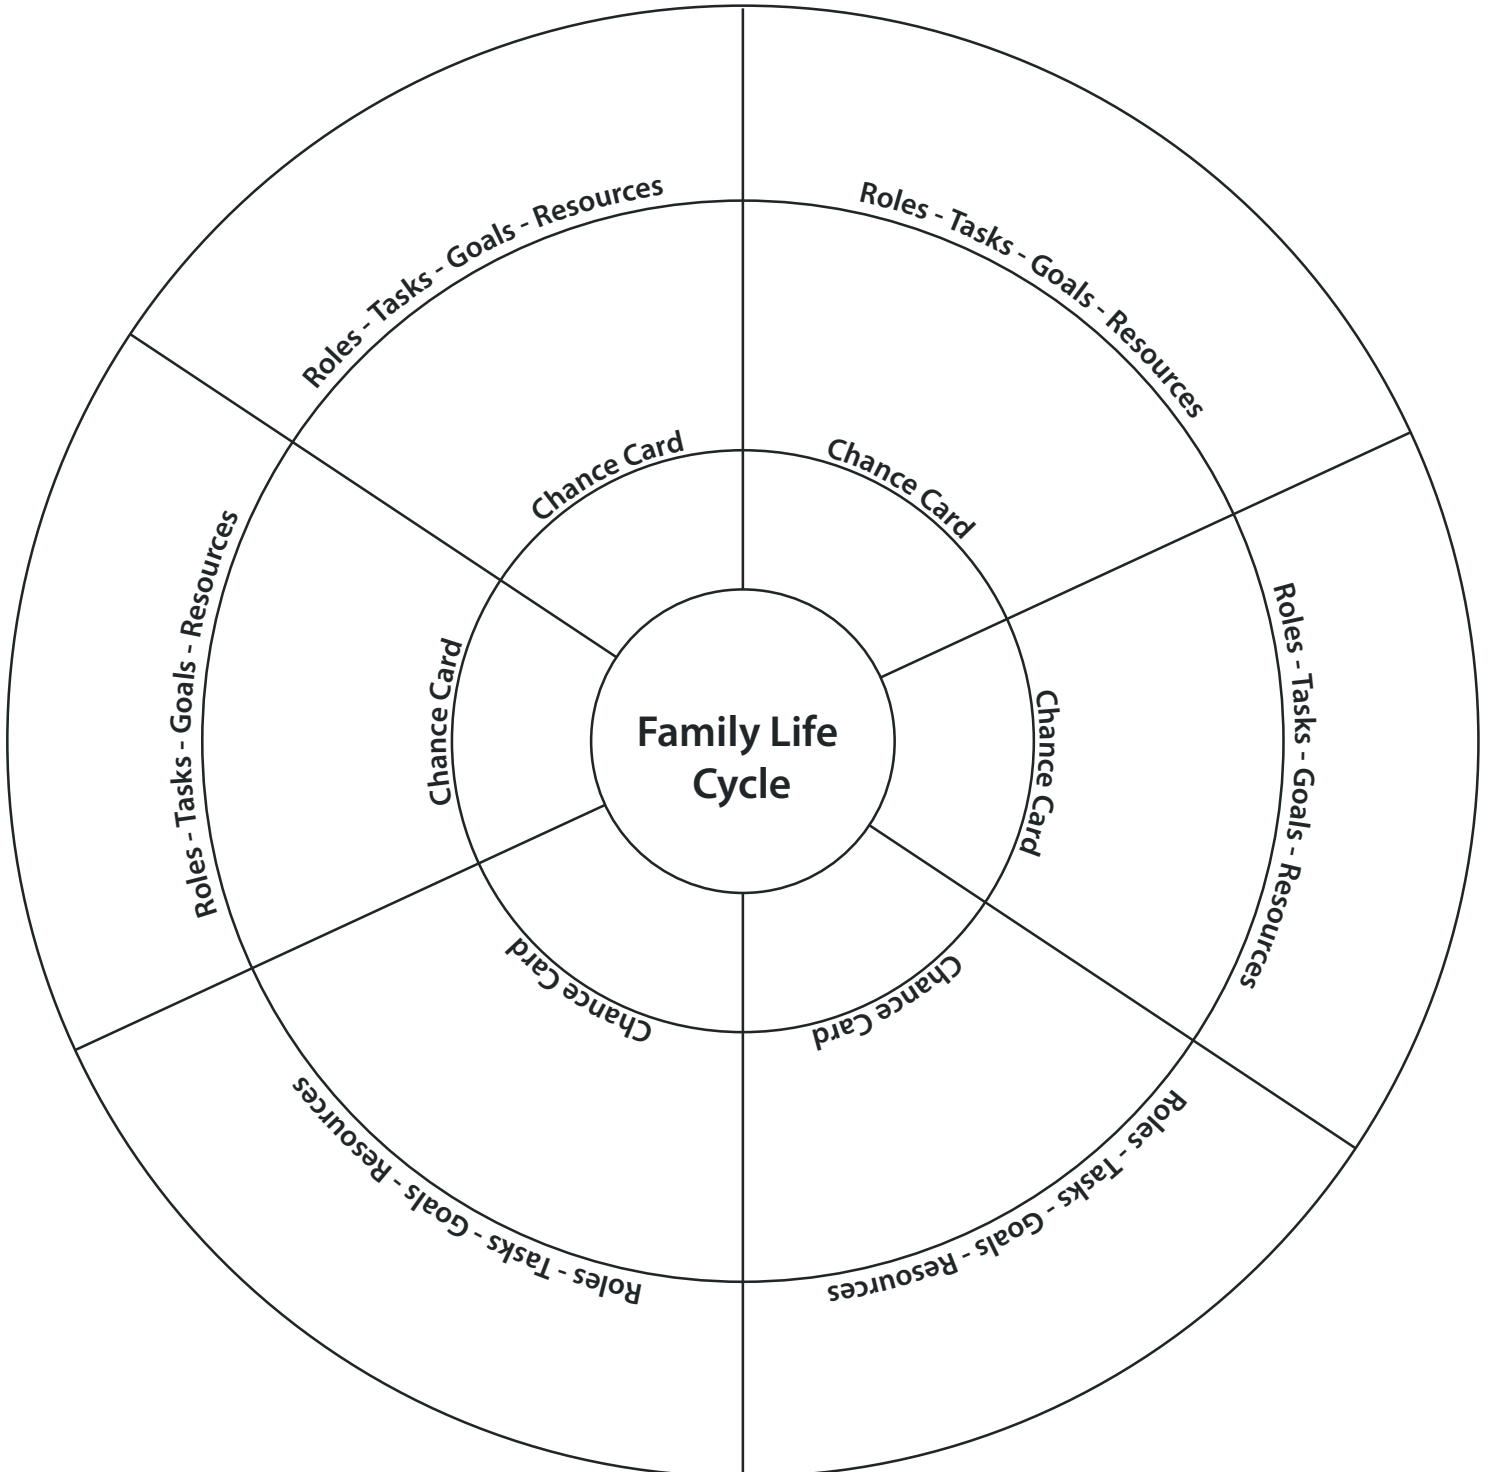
Family Life Cycle

Chance Card

Chance Card

Chance Card

Chance Card

Chance Card

Chance Card

Roles - Tasks - Goals - Resources

Roles - Tasks - Goals - Resources

Roles - Tasks - Goals - Resources

Roles - Tasks - Goals - Resources

Roles - Tasks - Goals - Resources

Roles - Tasks - Goals - Resources